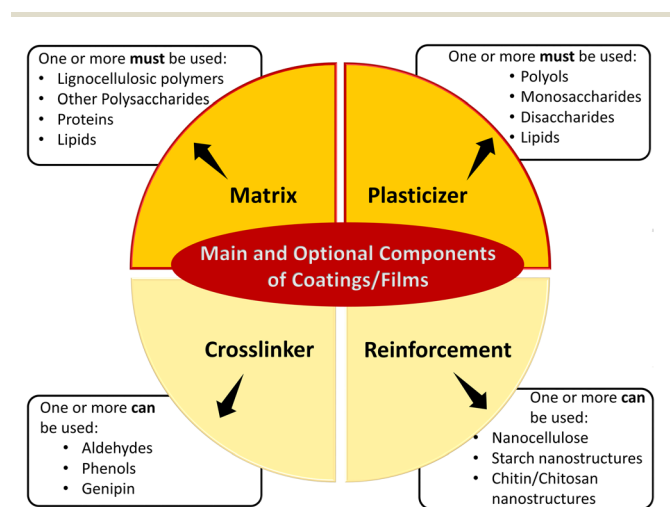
One or more **must** be used:
- Lignocellulosic polymers
- Other Polysaccharides
- Proteins
- Lipids

One or more **must** be used:
- Polyols
- Monosaccharides
- Disaccharides
- Lipids

Matrix

Plasticizer

Main and Optional Components of Coatings/Films

Crosslinker

Reinforcement

One or more **can** be used:
- Aldehydes
- Phenols
- Genipin

One or more **can** be used:
- Nanocellulose
- Starch nanostructures
- Chitin/Chitosan nanostructures